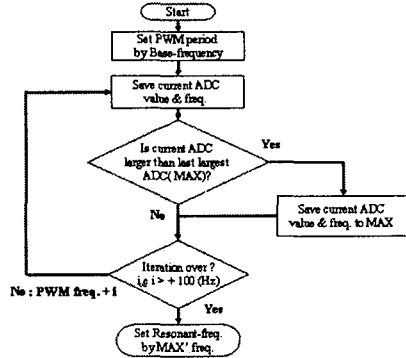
Start

Set PWM period by Base-frequency

Save current ADC value & freq.

Is current ADC larger than last largest ADC(MAX)?

Yes

Save current ADC value & freq. to MAX

No

Iteration over ? i.e i > + 100 (Hz)

No : PWM freq. + 1

Yes

Set Resonant-freq. by MAX' freq.